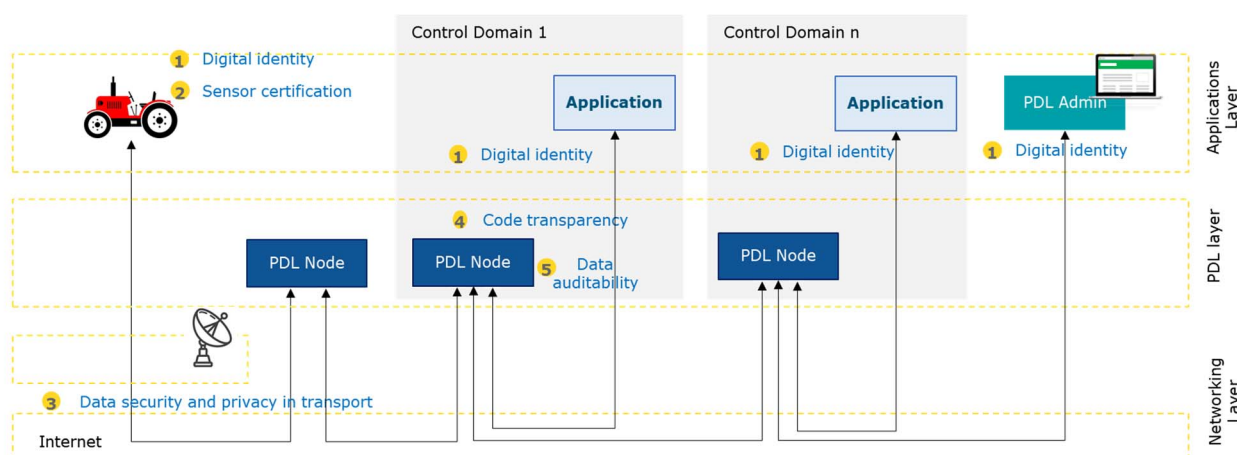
Control Domain 1

Control Domain n

1 Digital identity

2 Sensor certification

Application

Application

PDL Admin

Applications Layer

1 Digital identity

1 Digital identity

1 Digital identity

4 Code transparency

PDL Node

PDL Node

5 Data auditability

PDL Node

PDL layer

3 Data security and privacy in transport

Internet

Networking Layer